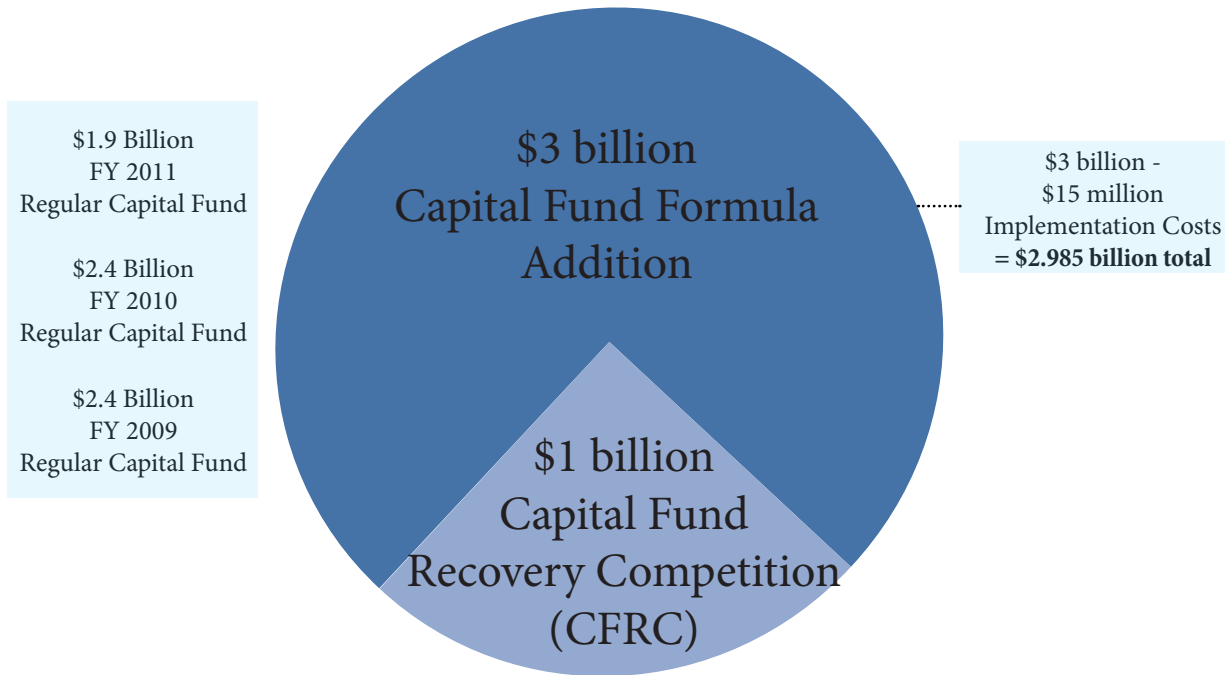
$1.9 Billion
FY 2011
Regular Capital Fund

$2.4 Billion
FY 2010
Regular Capital Fund

$2.4 Billion
FY 2009
Regular Capital Fund

$3 billion
Capital Fund Formula Addition

$3 billion -
$15 million
Implementation Costs
= $2.985 billion total

$1 billion
Capital Fund Recovery Competition (CFRC)